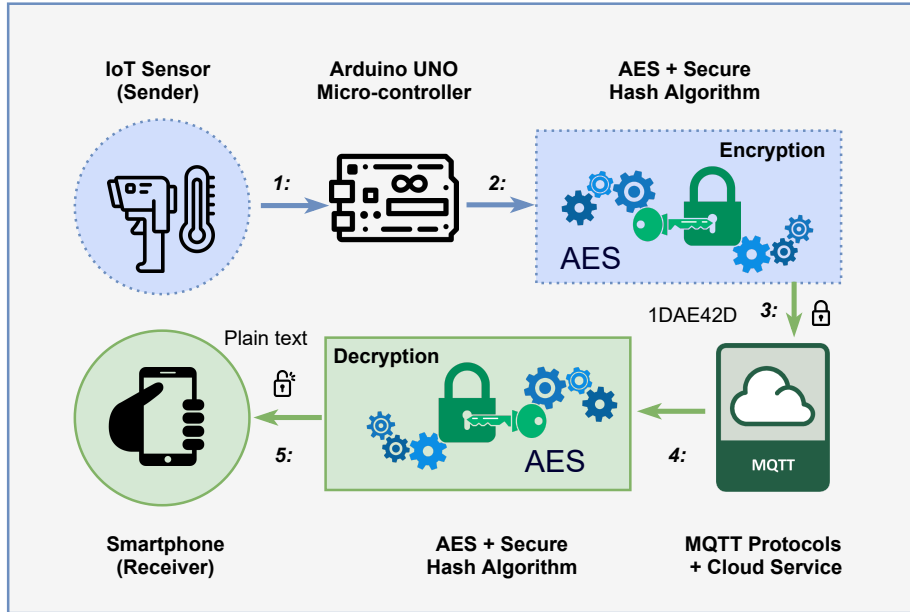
IoT Sensor
(Sender)

Arduino UNO
Micro-controller

AES + Secure
Hash Algorithm

1:

2:

Encryption

AES

1DAE42D

3:

Plain text

Decryption

AES

MQTT

5:

4:

Smartphone
(Receiver)

AES + Secure
Hash Algorithm

MQTT Protocols
+ Cloud Service